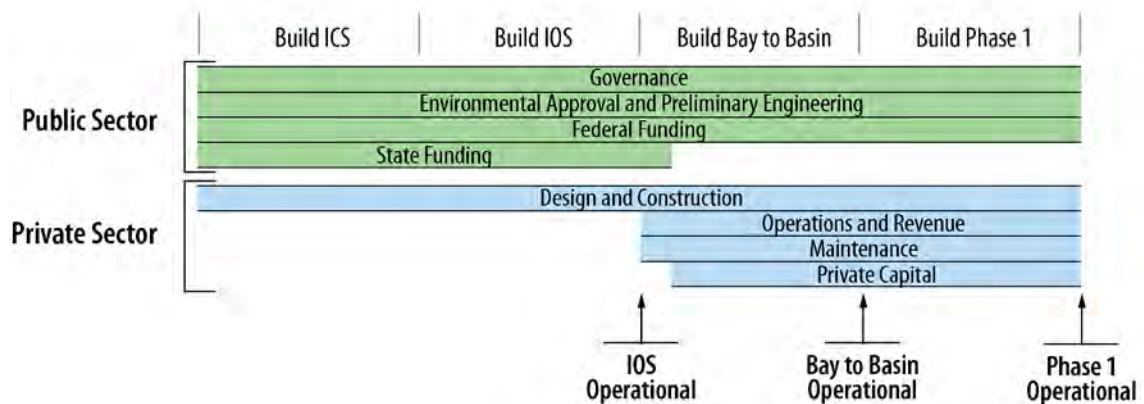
Build ICS
Build IOS
Build Bay to Basin
Build Phase 1

Public Sector
Governance
Environmental Approval and Preliminary Engineering
Federal Funding
State Funding

Private Sector
Design and Construction
Operations and Revenue
Maintenance
Private Capital

IOS Operational
Bay to Basin Operational
Phase 1 Operational